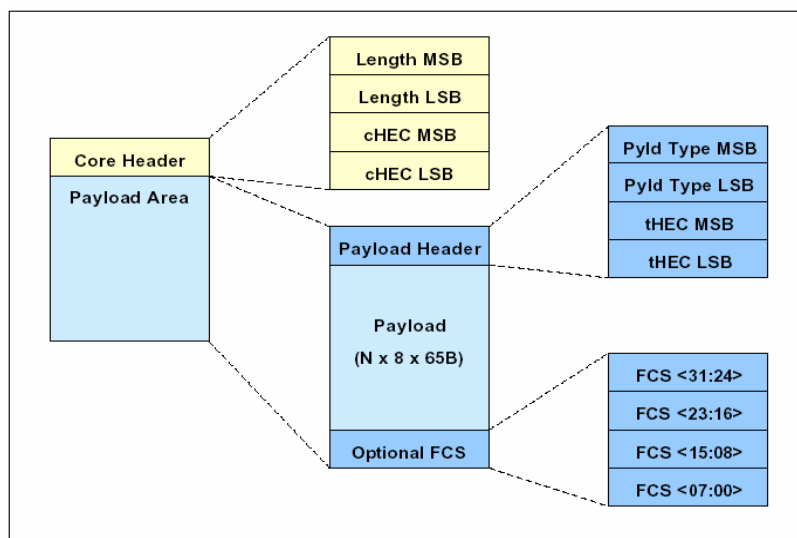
Core Header

Payload Area

Length MSB

Length LSB

cHEC MSB

cHEC LSB

Payload Header

Payload
(N x 8 x 65B)

Optional FCS

Pyld Type MSB

Pyld Type LSB

tHEC MSB

tHEC LSB

FCS <31:24>

FCS <23:16>

FCS <15:08>

FCS <07:00>